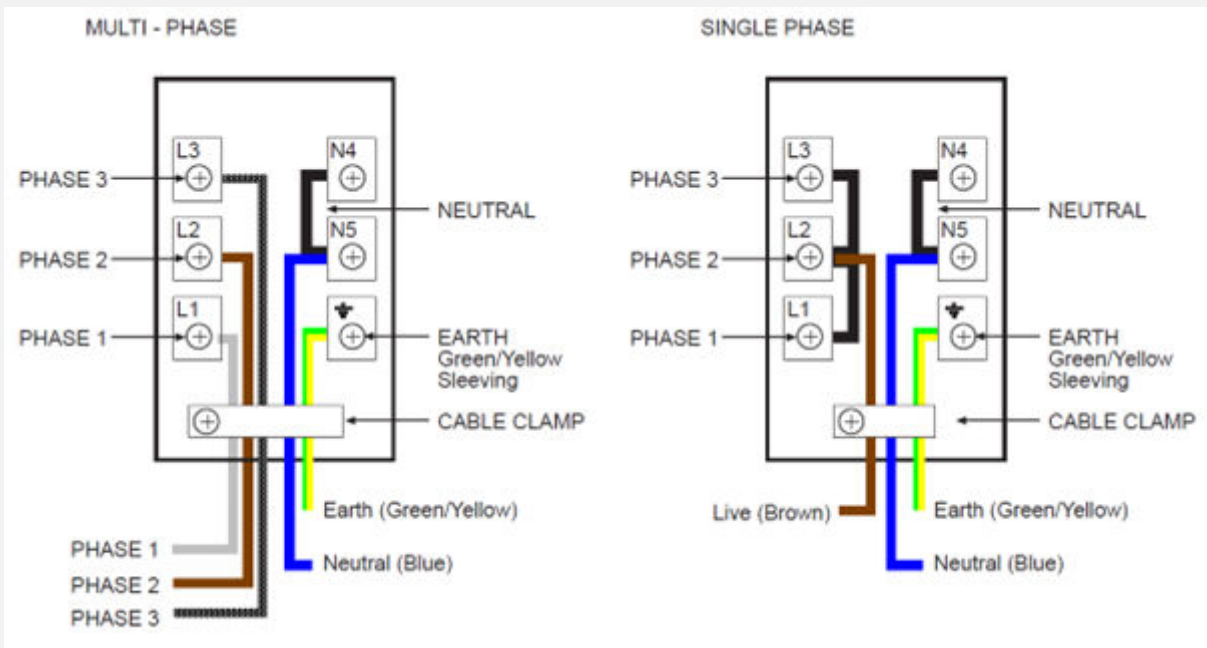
MULTI - PHASE

L3
PHASE 3
L2
PHASE 2
L1
PHASE 1
N4
N5
NEUTRAL
EARTH
Green/Yellow
Sleeving
CABLE CLAMP
Earth (Green/Yellow)
Neutral (Blue)
PHASE 1
PHASE 2
PHASE 3

SINGLE PHASE

L3
PHASE 3
L2
PHASE 2
L1
PHASE 1
N4
N5
NEUTRAL
EARTH
Green/Yellow
Sleeving
CABLE CLAMP
Live (Brown)
Earth (Green/Yellow)
Neutral (Blue)